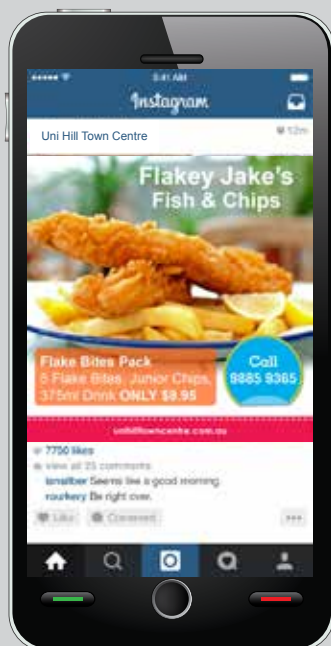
••••• 9:41 AM

Instagram

Uni Hill Town Centre 12m

Flakey Jake's Fish & Chips

Flake Bites Pack
5 Flake Bites, Junior Chips, 375ml Drink ONLY $9.95

Call 9885 9365

unihilltowncentre.com.au

7750 likes
view all 25 comments
lansilber Seems like a good morning.
rourkery Be right over.

Like Comment •••